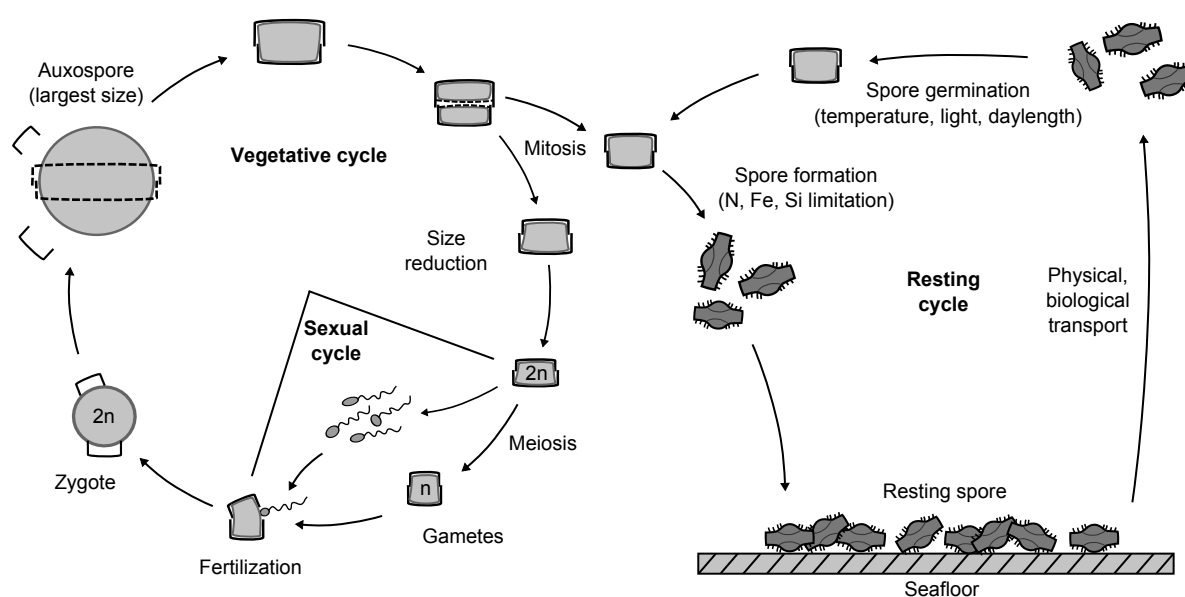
Auxospore (largest size)

Vegetative cycle

Mitosis

Spore germination (temperature, light, daylength)

Spore formation (N, Fe, Si limitation)

Size reduction

Resting cycle

Physical, biological transport

Sexual cycle

2n

2n

Meiosis

n

Zygote

Gametes

Fertilization

Resting spore

Seafloor